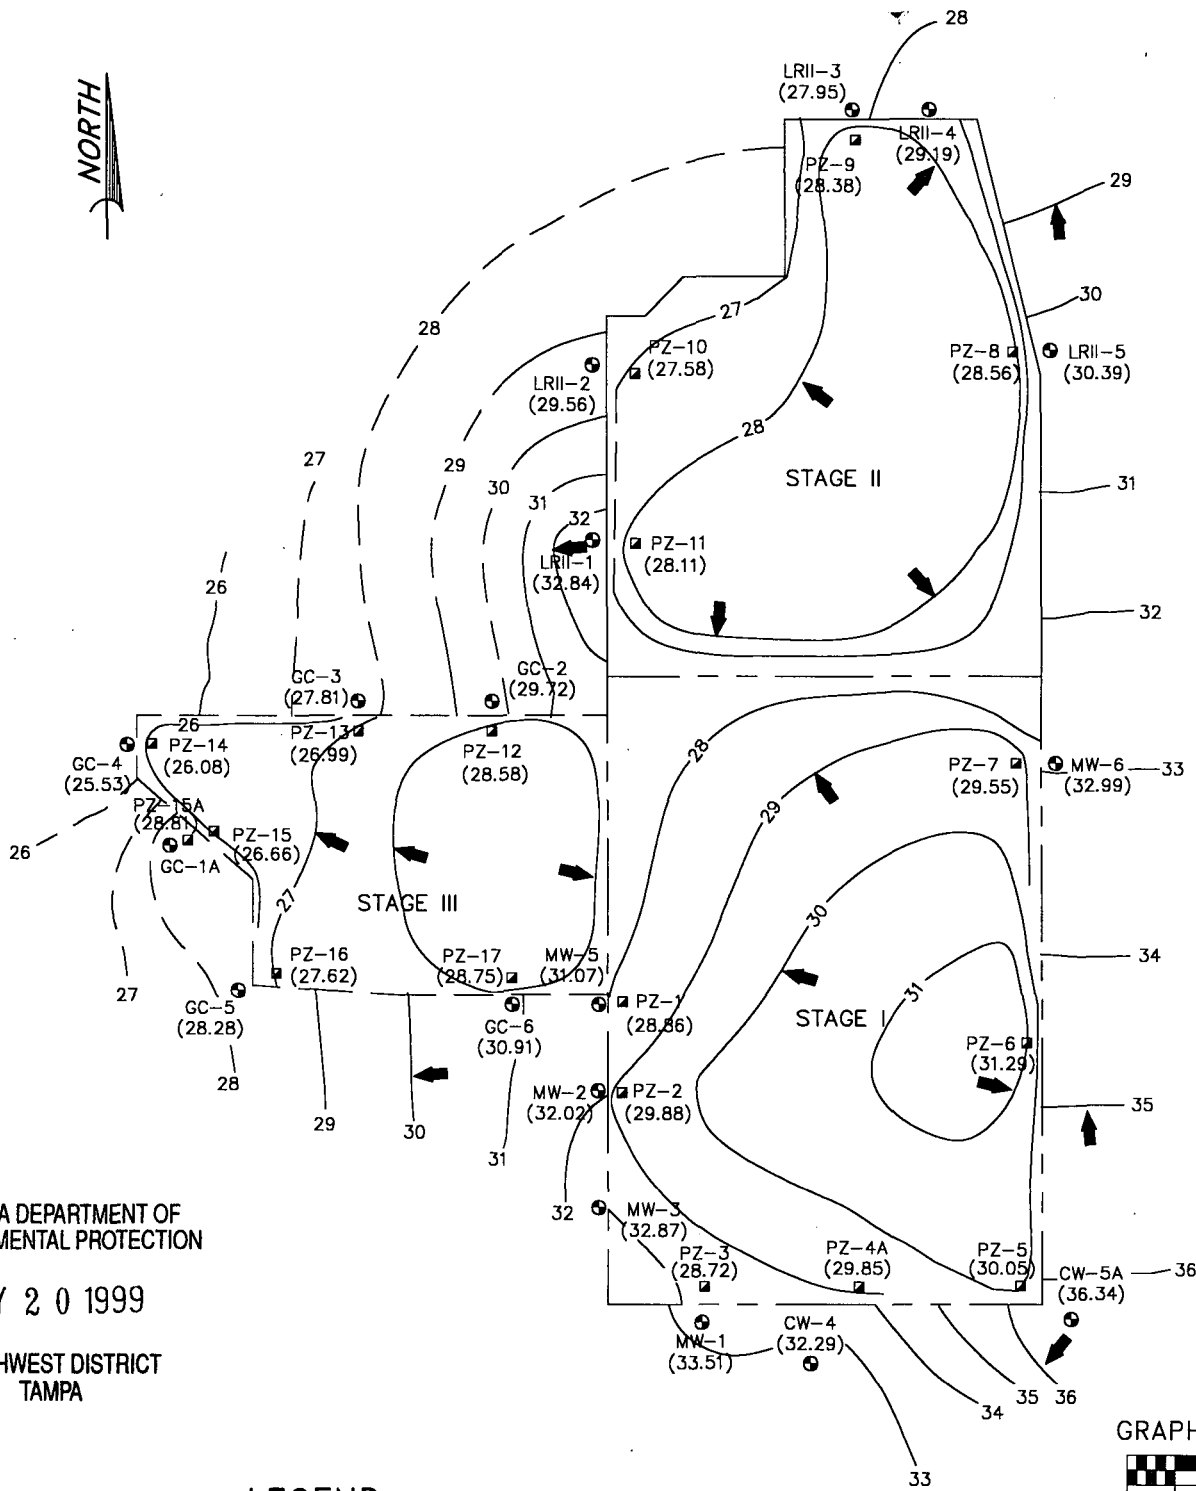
NORTH

28
LRII-3
(27.95)
LRII-4
(29.19)
PZ-9
(28.38)
29
30
27
28
PZ-10
(27.58)
LRII-2
(29.56)
PZ-8
(28.56)
LRII-5
(30.39)
28
27
29
30
31
32
STAGE II
31
PZ-11
(28.11)
LRII-1
(32.84)
26
32
GC-3
(27.81)
GC-2
(29.72)
26
PZ-14
(26.08)
GC-4
(25.53)
PZ-13
(26.99)
PZ-12
(28.58)
28
PZ-7
(29.55)
MW-6
(32.99)
33
PZ-15A
(28.81)
PZ-15
(26.66)
26
GC-1A
29
27
STAGE III
30
34
PZ-16
(27.62)
PZ-17
(28.75)
MW-5
(31.07)
31
27
GC-5
(28.28)
GC-6
(30.91)
PZ-1
(28.86)
STAGE I
PZ-6
(31.29)
28
MW-2
(32.02)
PZ-2
(29.88)
35
29
30
31
A DEPARTMENT OF
MENTAL PROTECTION
32
MW-3
(32.87)
PZ-3
(28.72)
PZ-4A
(29.85)
PZ-5
(30.05)
CW-5A
(36.34)
36
Y 2 0 1999
HWEST DISTRICT
TAMPA
MW-1
(33.51)
CW-4
(32.29)
34
35
36
GRAPH
33
LEGEND